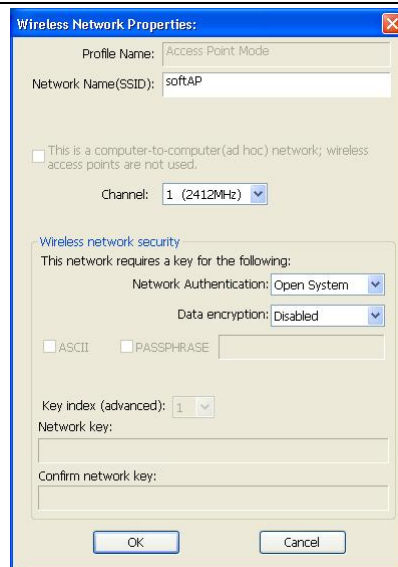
Wireless Network Properties:

Profile Name: Access Point Mode

Network Name(SSID): softAP

This is a computer-to-computer(ad hoc) network; wireless access points are not used.

Channel: 1 (2412MHz)

Wireless network security

This network requires a key for the following:

Network Authentication: Open System

Data encryption: Disabled

ASCII PASSPHRASE

Key index (advanced): 1

Network key:

Confirm network key:

OK Cancel